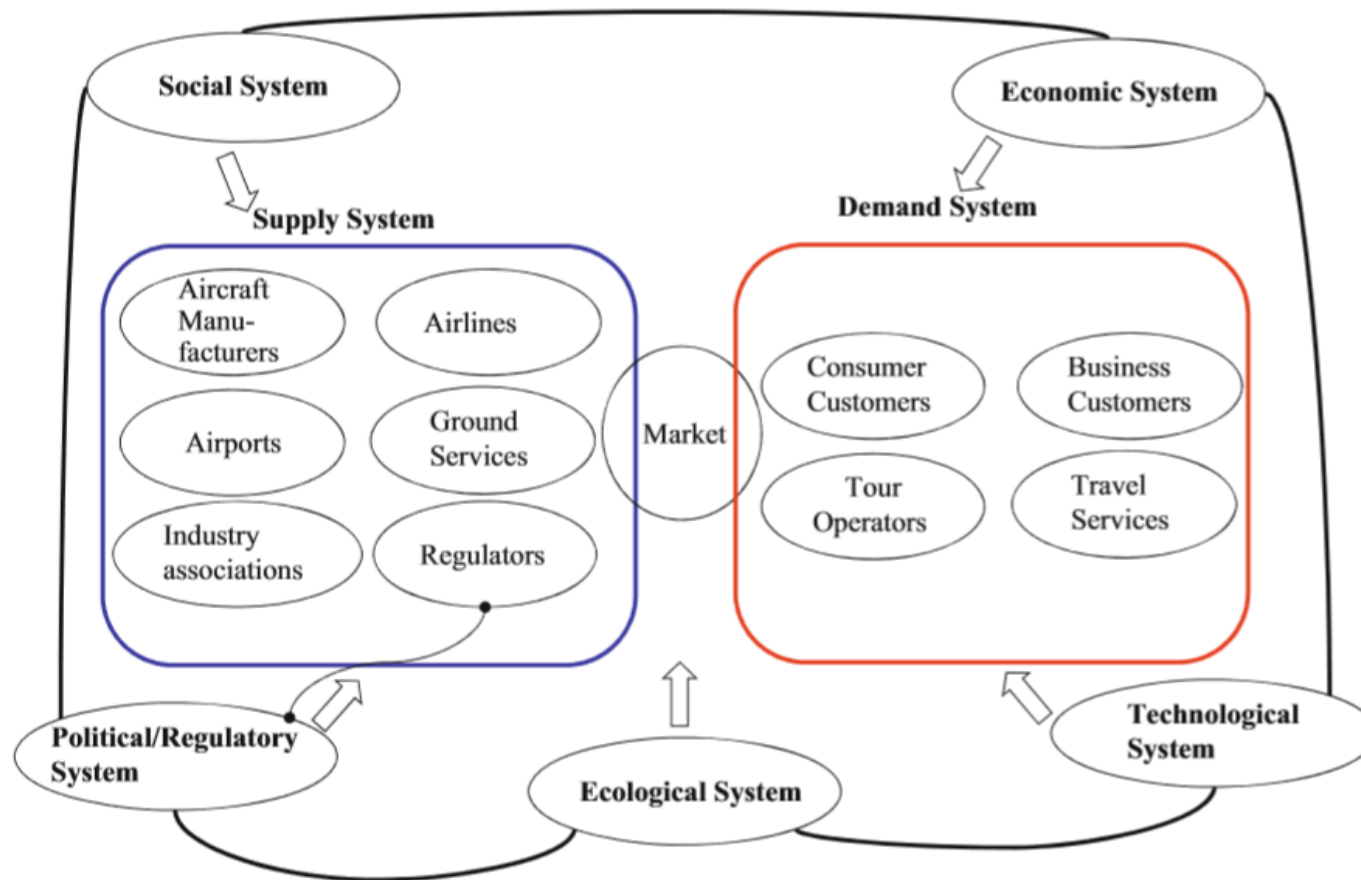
Social System

Economic System

Supply System

Demand System

Aircraft Manufacturers

Airlines

Airports

Ground Services

Industry associations

Regulators

Market

Consumer Customers

Business Customers

Tour Operators

Travel Services

Political/Regulatory System

Ecological System

Technological System